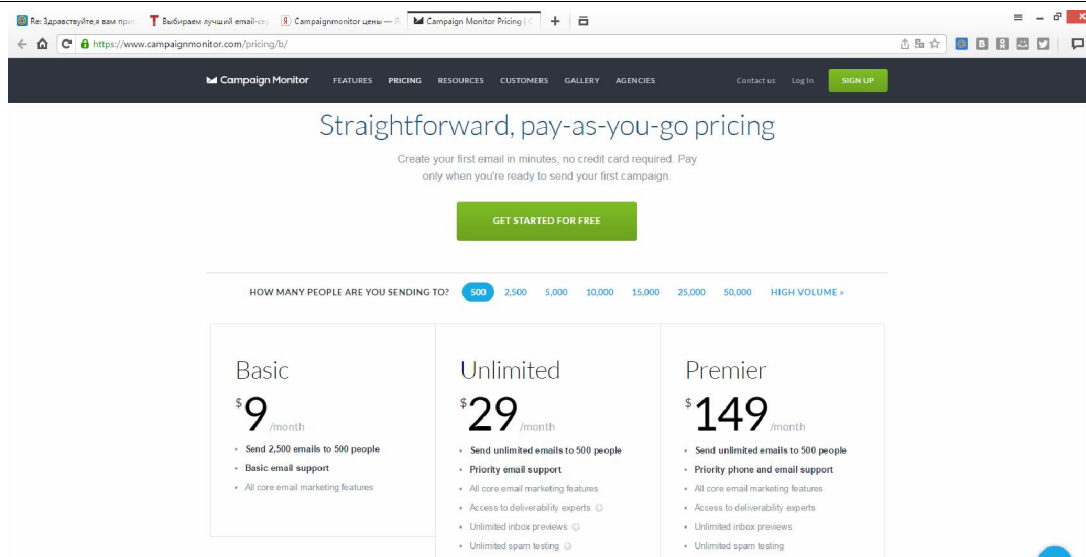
Re: Здравствуйте,я вам прис | Выбираем лучший email-се | Campaignmonitor цены — Я | Campaign Monitor Pricing | C | +

https://www.campaignmonitor.com/pricing/b/

Campaign Monitor FEATURES PRICING RESOURCES CUSTOMERS GALLERY AGENCIES Contact us Log In SIGN UP

Straightforward, pay-as-you-go pricing

Create your first email in minutes, no credit card required. Pay only when you're ready to send your first campaign.

GET STARTED FOR FREE

HOW MANY PEOPLE ARE YOU SENDING TO? 500 2,500 5,000 10,000 15,000 25,000 50,000 HIGH VOLUME »

Basic
$9 /month
• Send 2,500 emails to 500 people
• Basic email support
• All core email marketing features

Unlimited
$29 /month
• Send unlimited emails to 500 people
• Priority email support
• All core email marketing features
• Access to deliverability experts
• Unlimited inbox previews
• Unlimited spam testing

Premier
$149 /month
• Send unlimited emails to 500 people
• Priority phone and email support
• All core email marketing features
• Access to deliverability experts
• Unlimited inbox previews
• Unlimited spam testing